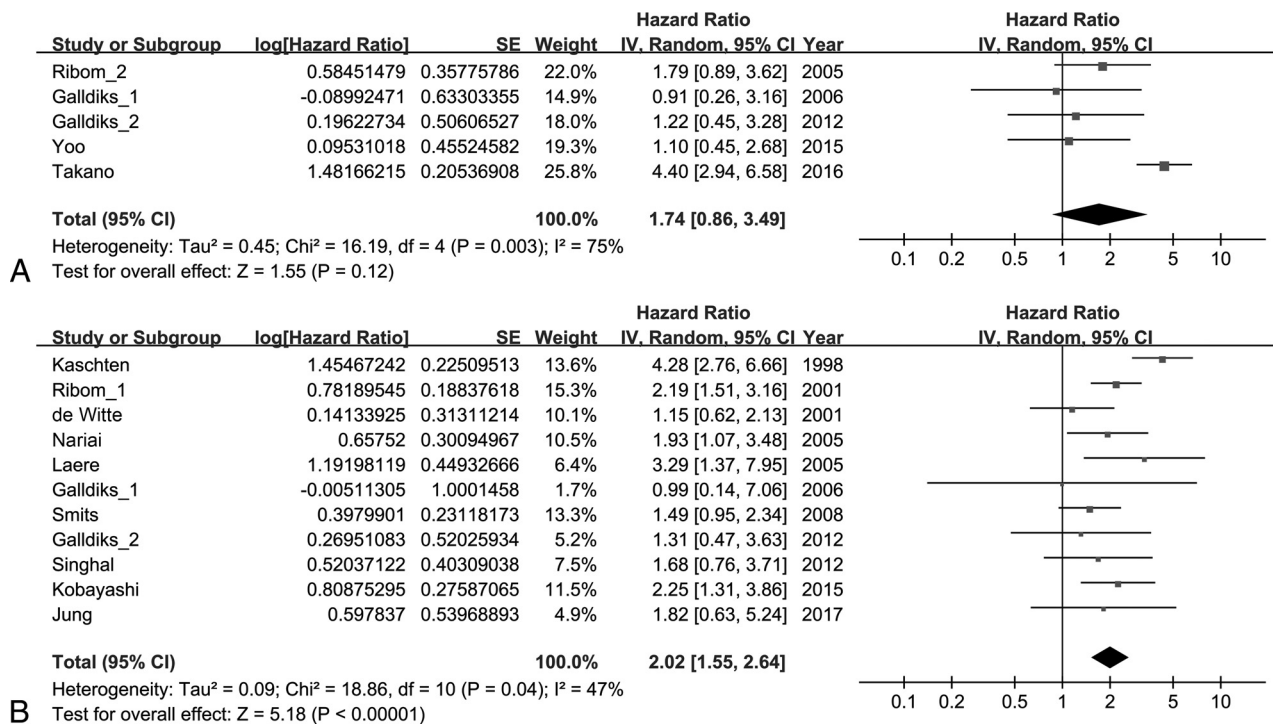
| Study or Subgroup | log[Hazard Ratio] | SE | Weight | Hazard Ratio IV, Random, 95% CI | Year |
|---|---|---|---|---|---|
| Ribom_2 | 0.58451479 | 0.35775786 | 22.0% | 1.79 [0.89, 3.62] | 2005 |
| Galldiks_1 | -0.08992471 | 0.63303355 | 14.9% | 0.91 [0.26, 3.16] | 2006 |
| Galldiks_2 | 0.19622734 | 0.50606527 | 18.0% | 1.22 [0.45, 3.28] | 2012 |
| Yoo | 0.09531018 | 0.45524582 | 19.3% | 1.10 [0.45, 2.68] | 2015 |
| Takano | 1.48166215 | 0.20536908 | 25.8% | 4.40 [2.94, 6.58] | 2016 |
| Total (95% CI) | | | 100.0% | 1.74 [0.86, 3.49] | |

Heterogeneity: Tau² = 0.45; Chi² = 16.19, df = 4 (P = 0.003); I² = 75%
Test for overall effect: Z = 1.55 (P = 0.12)

Hazard Ratio
IV, Random, 95% CI
0.1 0.2 0.5 1 2 5 10

A

| Study or Subgroup | log[Hazard Ratio] | SE | Weight | Hazard Ratio IV, Random, 95% CI | Year |
|---|---|---|---|---|---|
| Kaschten | 1.45467242 | 0.22509513 | 13.6% | 4.28 [2.76, 6.66] | 1998 |
| Ribom_1 | 0.78189545 | 0.18837618 | 15.3% | 2.19 [1.51, 3.16] | 2001 |
| de Witte | 0.14133925 | 0.31311214 | 10.1% | 1.15 [0.62, 2.13] | 2001 |
| Nariai | 0.65752 | 0.30094967 | 10.5% | 1.93 [1.07, 3.48] | 2005 |
| Laere | 1.19198119 | 0.44932666 | 6.4% | 3.29 [1.37, 7.95] | 2005 |
| Galldiks_1 | -0.00511305 | 1.0001458 | 1.7% | 0.99 [0.14, 7.06] | 2006 |
| Smits | 0.3979901 | 0.23118173 | 13.3% | 1.49 [0.95, 2.34] | 2008 |
| Galldiks_2 | 0.26951083 | 0.52025934 | 5.2% | 1.31 [0.47, 3.63] | 2012 |
| Singhal | 0.52037122 | 0.40309038 | 7.5% | 1.68 [0.76, 3.71] | 2012 |
| Kobayashi | 0.80875295 | 0.27587065 | 11.5% | 2.25 [1.31, 3.86] | 2015 |
| Jung | 0.597837 | 0.53968893 | 4.9% | 1.82 [0.63, 5.24] | 2017 |
| Total (95% CI) | | | 100.0% | 2.02 [1.55, 2.64] | |

Heterogeneity: Tau² = 0.09; Chi² = 18.86, df = 10 (P = 0.04); I² = 47%
Test for overall effect: Z = 5.18 (P < 0.00001)

Hazard Ratio
IV, Random, 95% CI
0.1 0.2 0.5 1 2 5 10

B